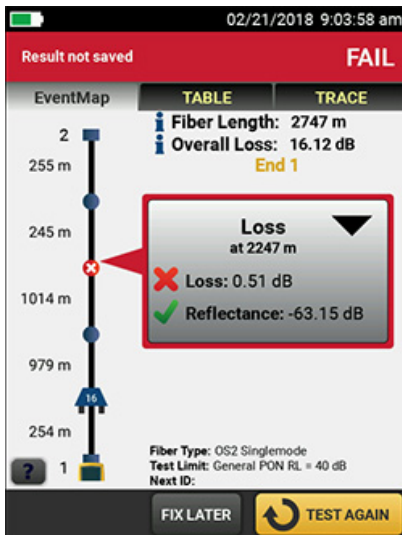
02/21/2018 9:03:58 am

Result not saved

FAIL

EventMap

TABLE

TRACE

Fiber Length: 2747 m

Overall Loss: 16.12 dB

End 1

2

255 m

245 m

1014 m

979 m

16

254 m

?

1

Loss

at 2247 m

Loss: 0.51 dB

Reflectance: -63.15 dB

Fiber Type: OS2 Singlemode

Test Limit: General PON RL = 40 dB

Next ID:

FIX LATER

TEST AGAIN